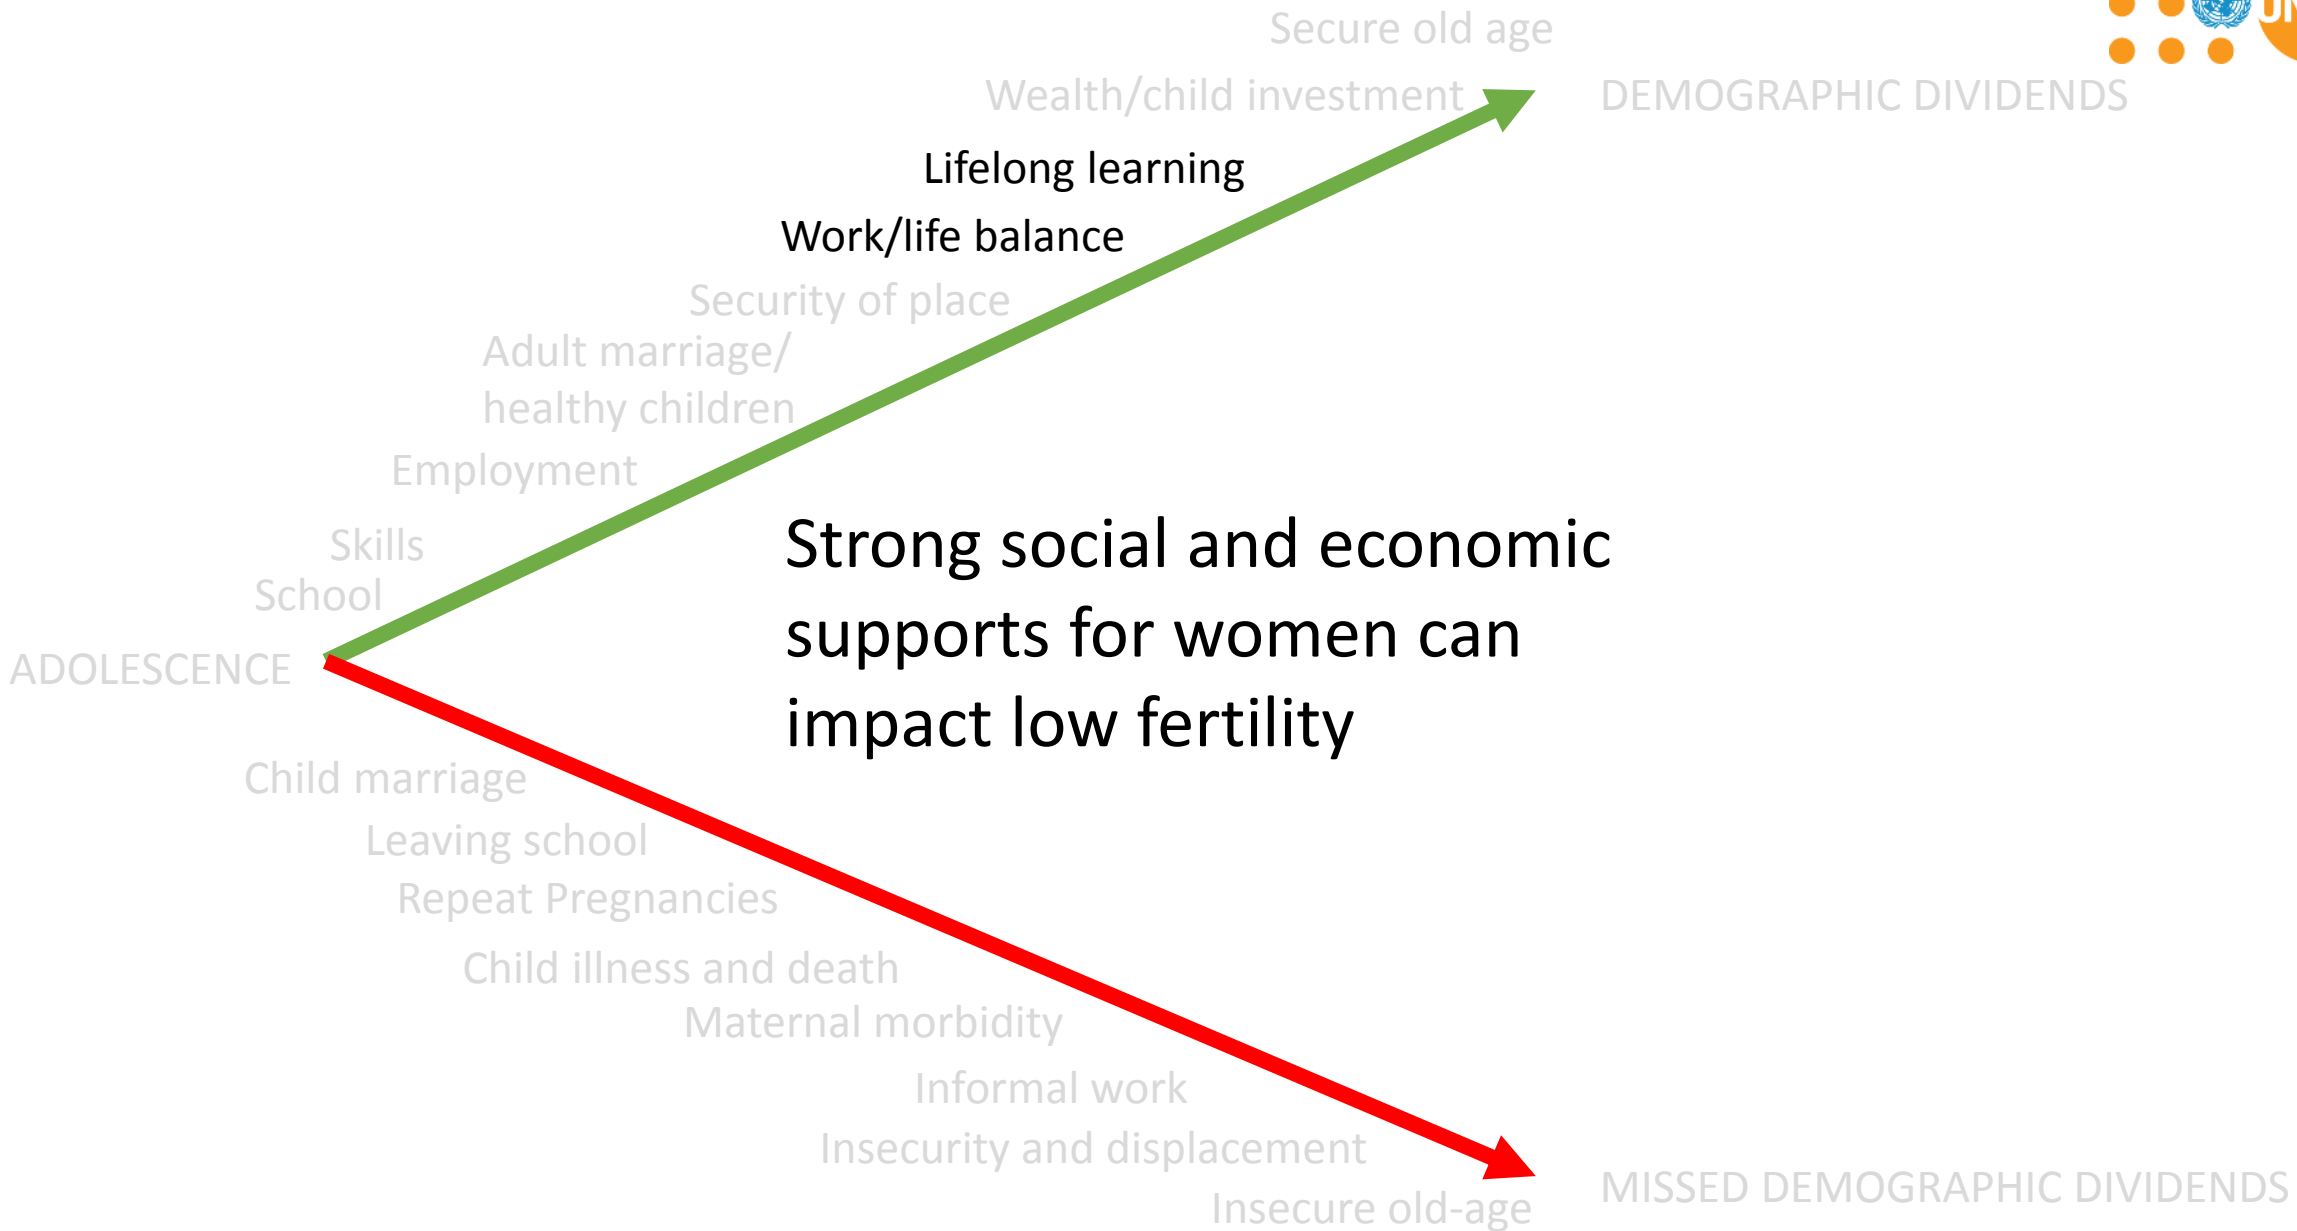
Secure old age

Wealth/child investment

DEMOGRAPHIC DIVIDENDS

Lifelong learning

Work/life balance

Security of place

Adult marriage/ healthy children

Employment

Skills

School

ADOLESCENCE

Strong social and economic supports for women can impact low fertility

Child marriage

Leaving school

Repeat Pregnancies

Child illness and death

Maternal morbidity

Informal work

Insecurity and displacement

Insecure old-age

MISSED DEMOGRAPHIC DIVIDENDS